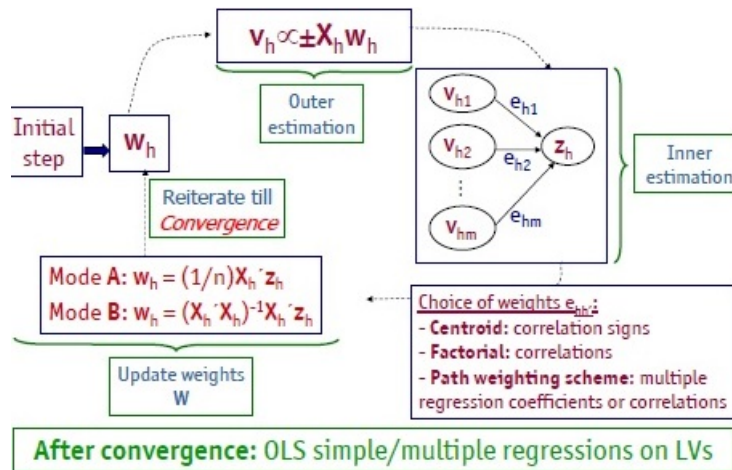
$v_h \propto \pm X_h w_h$

Outer estimation

Initial step

$w_h$

Reiterate till *Convergence*

$v_{h1}$ $e_{h1}$

$v_{h2}$ $e_{h2}$ $z_h$

⋮

$v_{hm}$ $e_{hm}$

Inner estimation

Mode **A**: $w_h = (1/n)X_h' z_h$

Mode **B**: $w_h = (X_h' X_h)^{-1} X_h' z_h$

Update weights W

Choice of weights $e_{hh'}$:
- **Centroid:** correlation signs
- **Factorial:** correlations
- **Path weighting scheme:** multiple regression coefficients or correlations

**After convergence:** OLS simple/multiple regressions on LVs